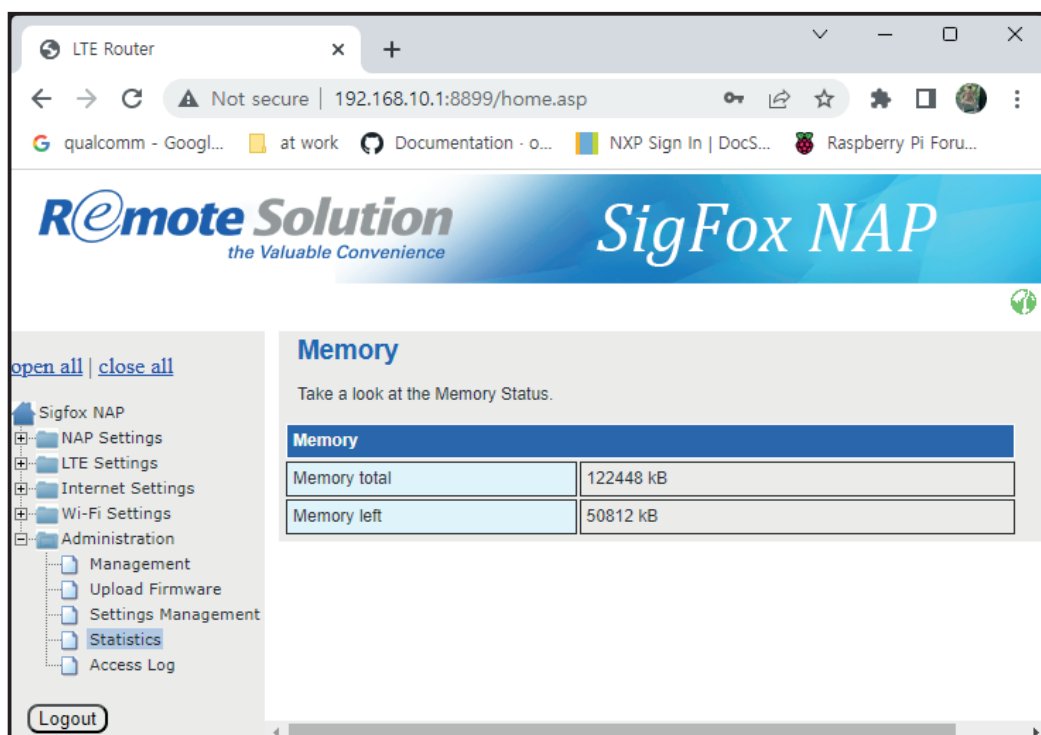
LTE Router
×
+
Not secure | 192.168.10.1:8899/home.asp
qualcomm - Googl... at work Documentation · o... NXP Sign In | DocS... Raspberry Pi Foru...

R@mote Solution
the Valuable Convenience
SigFox NAP

open all | close all

Sigfox NAP
NAP Settings
LTE Settings
Internet Settings
Wi-Fi Settings
Administration
Management
Upload Firmware
Settings Management
Statistics
Access Log

Logout

Memory

Take a look at the Memory Status.

| Memory | |
|---|---|
| Memory total | 122448 kB |
| Memory left | 50812 kB |